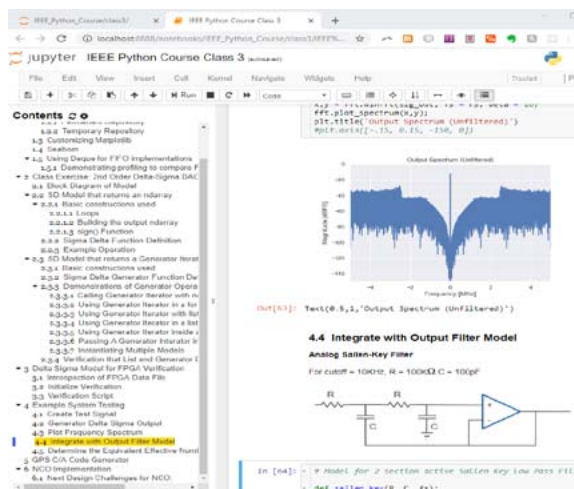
IEEE_Python_Course/class3/ × IEEE Python Course Class 3 × +

localhost:8888/notebooks/IEEE_Python_Course/class3/IEEE%...

jupyter IEEE Python Course Class 3 (autosaved)

File Edit View Insert Cell Kernel Navigate Widgets Help

Trusted

Run Code

Contents

1.2.2 Temporary Repository
1.3 Customizing Matplotlib
1.4 Seaborn
1.5 Using Deque for FIFO implementations
1.5.1 Demonstrating profiling to compare
2 Class Exercise: 2nd Order Delta-Sigma DAC
2.1 Block Diagram of Model
2.2 SD Model that returns an ndarray
2.2.1 Basic constructions used
2.2.1.1 Loops
2.2.1.2 Building the output ndarray
2.2.1.3 sign() Function
2.2.2 Sigma Delta Function Definition
2.2.3 Example Operation
2.3 SD Model that returns a Generator Iterat
2.3.1 Basic constructions used
2.3.2 Sigma Delta Generator Function De
2.3.3 Demonstrations of Generator Opera
2.3.3.1 Calling Generator Iterator with n
2.3.3.2 Using Generator Iterator in a for
2.3.3.3 Using Generator Iterator with list
2.3.3.4 Using Generator Iterator in a list
2.3.3.5 Using Generator Iterator inside
2.3.3.6 Passing A Generator Iterator in
2.3.3.7 Instantiating Multiple Models
2.3.4 Verification that List and Generator
3 Delta Sigma Model for FPGA Verification
3.1 Introduction of FPGA Data File
3.2 Initialize Verification
3.3 Verification Script
4 Example System Testing
4.1 Create Test Signal
4.2 Generator Delta Sigma Output
4.3 Plot Frequency Spectrum
4.4 Integrate with Output Filter Model
4.5 Determine the Equivalent Effective Numb
5 GPS C/A Code Generator
6 NCO Implementation
6.1 Next Design Challenges for NCO

fft.plot_spectrum(x,y);
plt.title('Output Spectrum (Unfiltered)')
#plt.axis([-.15, 0.15, -150, 0])

Output Spectrum (Unfiltered)

Frequency [MHz]

Out[63]: Text(0.5,1,'Output Spectrum (Unfiltered)')

4.4 Integrate with Output Filter Model

Analog Sallen-Key Filter

For cutoff = 10KHz, R = 100KΩ C = 100pF

R R C C + −

In [64]: # Model for 2 section active Sallen Key Low Pass Fil

def sallen_key(R, C, fs):